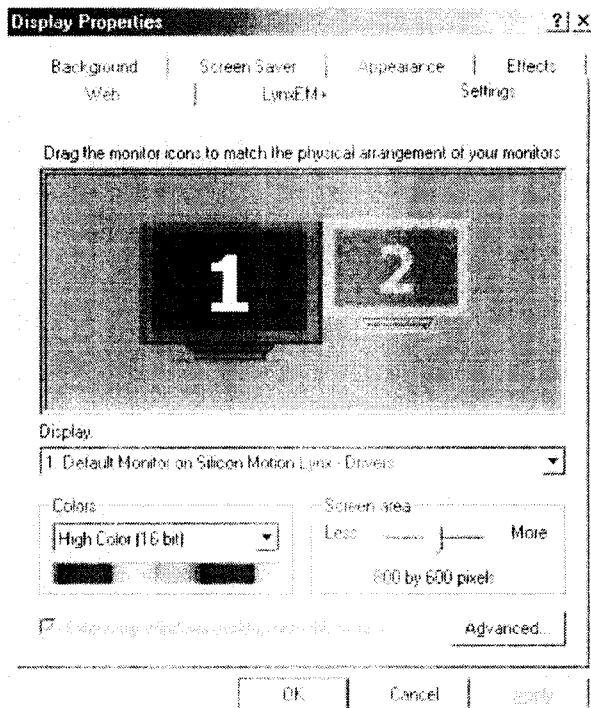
Display Properties

?| ×

Background | Screen Saver | Appearance | Effects
Web | LynxEM+ | Settings

Drag the monitor icons to match the physical arrangement of your monitors

1

2

Display:
1. Default Monitor on Silicon Motion Lynx - Drivers

Colors
High Color (16 bit)

Screen area
Less More
800 by 600 pixels

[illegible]

Advanced...

OK Cancel Apply